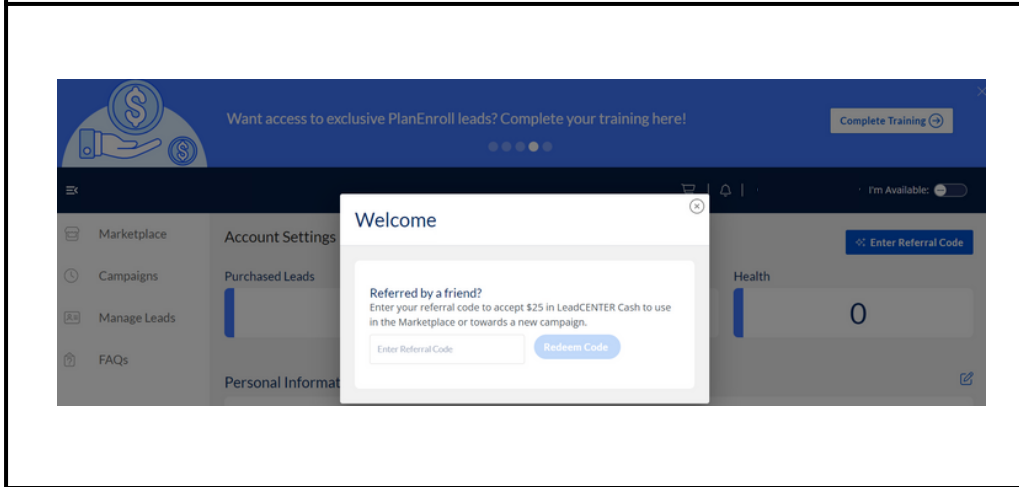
Want access to exclusive PlanEnroll leads? Complete your training here!

Complete Training

I'm Available:

Marketplace

Campaigns

Manage Leads

FAQs

Account Settings

Purchased Leads

Personal Informat

Enter Referral Code

Health

0

Welcome

Referred by a friend?

Enter your referral code to accept $25 in LeadCENTER Cash to use in the Marketplace or towards a new campaign.

Enter Referral Code

Redeem Code